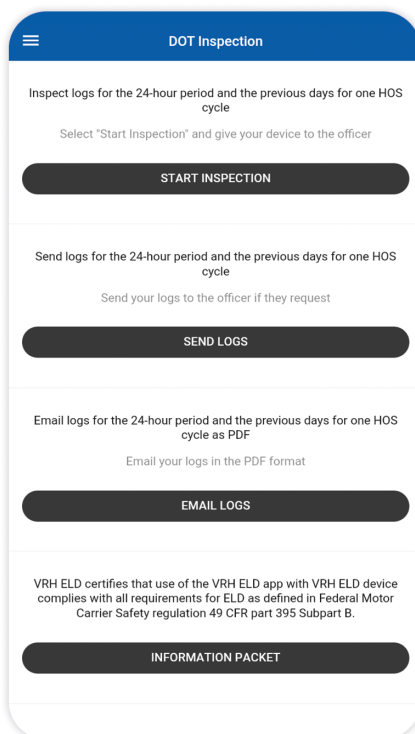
DOT Inspection

Inspect logs for the 24-hour period and the previous days for one HOS cycle

Select "Start Inspection" and give your device to the officer

START INSPECTION

Send logs for the 24-hour period and the previous days for one HOS cycle

Send your logs to the officer if they request

SEND LOGS

Email logs for the 24-hour period and the previous days for one HOS cycle as PDF

Email your logs in the PDF format

EMAIL LOGS

VRH ELD certifies that use of the VRH ELD app with VRH ELD device complies with all requirements for ELD as defined in Federal Motor Carrier Safety regulation 49 CFR part 395 Subpart B.

INFORMATION PACKET